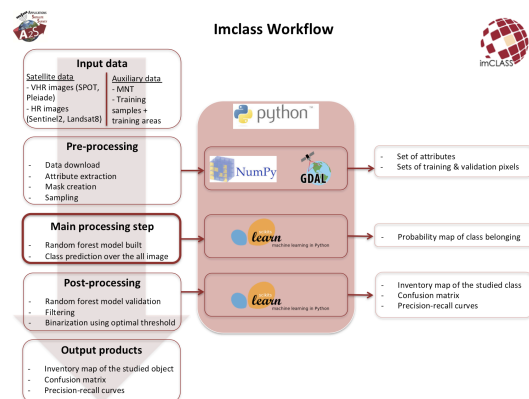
Imclass Workflow

A25

imCLASS

Input data

Satellite data
- VHR images (SPOT, Pleiade)
- HR images (Sentinel2, Landsat8)

Auxiliary data
- MNT
- Training samples + training areas

python™

Pre-processing
- Data download
- Attribute extraction
- Mask creation
- Sampling

NumPy

GDAL

- Set of attributes
- Sets of training & validation pixels

Main processing step
- Random forest model built
- Class prediction over the all image

learn
machine learning in Python

- Probability map of class belonging

Post-processing
- Random forest model validation
- Filtering
- Binarization using optimal threshold

learn
machine learning in Python

- Inventory map of the studied class
- Confusion matrix
- Precision-recall curves

Output products
- Inventory map of the studied object
- Confusion matrix
- Precision-recall curves